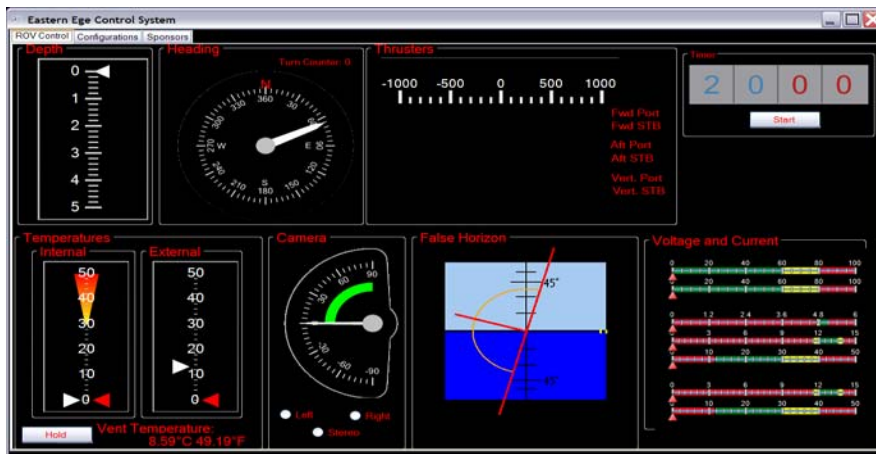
Eastern Ege Control System

ROV Control | Configurations | Sponsors

Depth
0
1
2
3
4
5

Heading
Turn Counter: 0
N
360
330
300
270 W
240
210
S 180
150
120
E 90
60
30

Thrusters
-1000 -500 0 500 1000
Fwd Port
Fwd STB
Aft Port
Aft STB
Vert. Port
Vert. STB

Timer
2 0 0 0
Start

Temperatures
Internal
50
40
30
20
10
0

External
50
40
30
20
10
0

Hold
Vent Temperature:
8.59°C 49.19°F

Camera
90
60
30
0
-30
-60
-90
Left
Right
Stereo

False Horizon
45°
45°

Voltage and Current
0 20 40 60 80 100
0 20 40 60 80 100
0 1.2 2.4 3.6 4.8 6
0 3 6 9 12 15
0 10 20 30 40 50
0 3 6 9 12 15
0 10 20 30 40 50